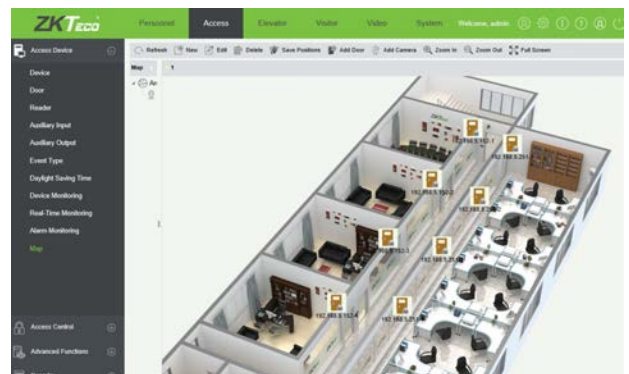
ZKTeco

Personnel Access Elevator Visitor Video System Welcome, admin

Access Device

Device
Door
Reader
Auxiliary Input
Auxiliary Output
Event Type
Daylight Saving Time
Device Monitoring
Real-Time Monitoring
Alarm Monitoring
Map

Access Control
Advanced Functions

Refresh New Edit Delete Save Positions Add Door Add Camera Zoom In Zoom Out Full Screen

Map

192.168.5.152-1
192.168.5.251
192.168.5.152-2
192.168.5.252
192.168.5.152-3
192.168.5.253
192.168.5.152-4
192.168.5.254